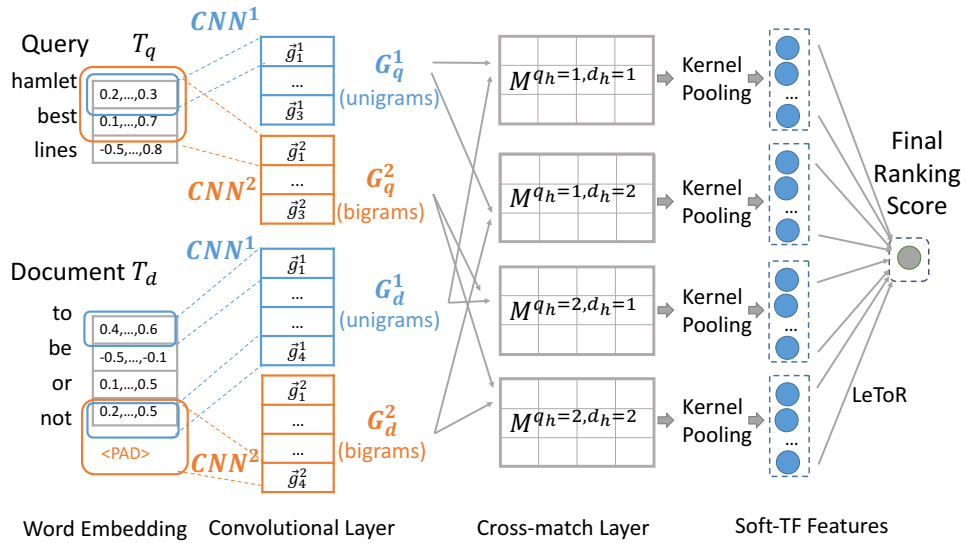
Query $T_q$

hamlet
best
lines

0.2,...,0.3
0.1,...,0.7
-0.5,...,0.8

$CNN^1$

$\vec{g}_1^1$
...
$\vec{g}_3^1$

$CNN^2$

$\vec{g}_1^2$
...
$\vec{g}_3^2$

$G_q^1$ (unigrams)

$G_q^2$ (bigrams)

Document $T_d$

to
be
or
not

0.4,...,0.6
-0.5,...,-0.1
0.1,...,0.5
0.2,...,0.5
<PAD>

$CNN^1$

$\vec{g}_1^1$
...
...
$\vec{g}_4^1$

$CNN^2$

$\vec{g}_1^2$
...
...
$\vec{g}_4^2$

$G_d^1$ (unigrams)

$G_d^2$ (bigrams)

$M^{q_h=1,d_h=1}$
$M^{q_h=1,d_h=2}$
$M^{q_h=2,d_h=1}$
$M^{q_h=2,d_h=2}$

Kernel Pooling
Kernel Pooling
Kernel Pooling
Kernel Pooling

...
...
...
...

Final Ranking Score

LeToR

Word Embedding
Convolutional Layer
Cross-match Layer
Soft-TF Features